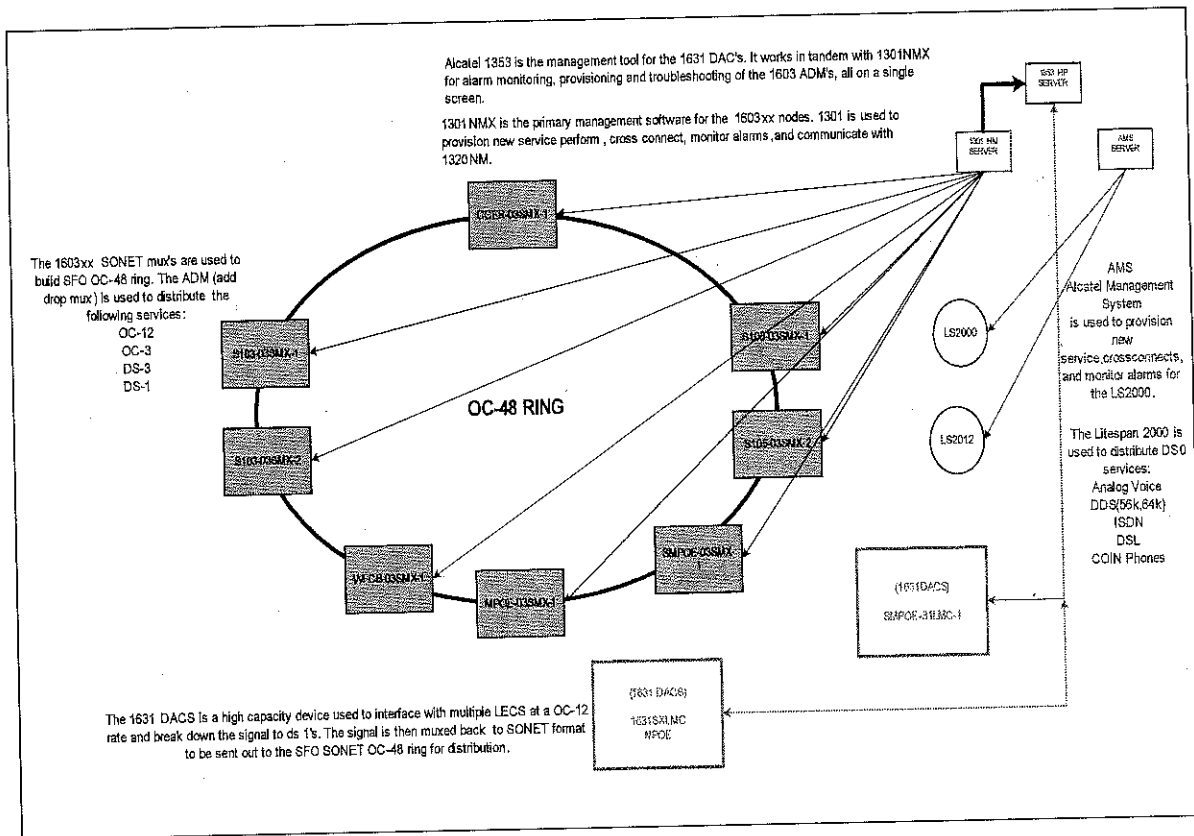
Alcatel 1353 is the management tool for the 1631 DAC's. It works in tandem with 1301NMX for alarm monitoring, provisioning and troubleshooting of the 1603 ADM's, all on a single screen.

1301 NMX is the primary management software for the 1603xx nodes. 1301 is used to provision new service perform , cross connect, monitor alarms ,and communicate with 1320 NM.

1353 HP SERVER

1301 NM SERVER

AMS SERVER

The 1603xx SONET mux's are used to build SFO OC-48 ring. The ADM (add drop mux ) is used to distribute the following services:
OC-12
OC-3
DS-3
DS-1

CCER-03SMX-1

S103-03SMX-1

S100-03SMX-1

OC-48 RING

S103-03SMX-2

S105-03SMX-2

SMPOE-03SMX-1

WFCB-03SMX-1

NPOE-03SMX-1

LS2000

LS2012

AMS
Alcatel Management System
is used to provision new service,crossconnects, and monitor alarms for the LS2000.

The Litespan 2000 is used to distribute DS0 services:
Analog Voice
DDS(56k,64k)
ISDN
DSL
COIN Phones

(1631DACS)
SMPOE-31LMC-1

(1631 DACS)
1631SXLMC
NPOE

The 1631 DACS is a high capacity device used to interface with multiple LECS at a OC-12 rate and break down the signal to ds 1's. The signal is then muxed back to SONET format to be sent out to the SFO SONET OC-48 ring for distribution.